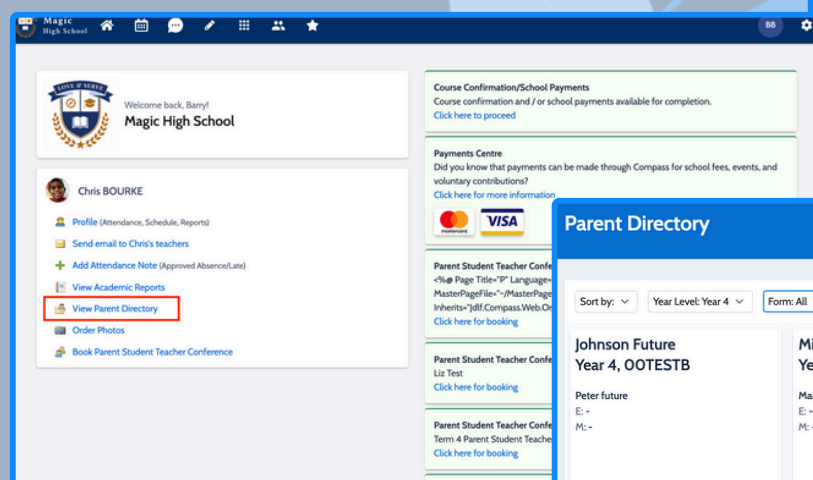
Magic High School

BB

LOVE & SERVE

Welcome back, Barry!
Magic High School

Chris BOURKE

Profile (Attendance, Schedule, Reports)
Send email to Chris's teachers
Add Attendance Note (Approved Absence/Late)
View Academic Reports
View Parent Directory
Order Photos
Book Parent Student Teacher Conference

Course Confirmation/School Payments
Course confirmation and / or school payments available for completion.
Click here to proceed

Payments Centre
Did you know that payments can be made through Compass for school fees, events, and voluntary contributions?
Click here for more information

mastercard VISA

Parent Student Teacher Confe
<%@ Page Title="P" Language=
MasterPageFile="~/MasterPage
Inherits="jdlf.Compass.Web.Or
Click here for booking

Parent Student Teacher Confe
Liz Test
Click here for booking

Parent Student Teacher Confe
Term 4 Parent Student Teache
Click here for booking

Parent Directory

Sort by:
Year Level: Year 4
Form: All

Johnson Future
Year 4, 00TESTB

Peter future
E: -
M: -

Mi
Ye

Ma
E: -
M: -